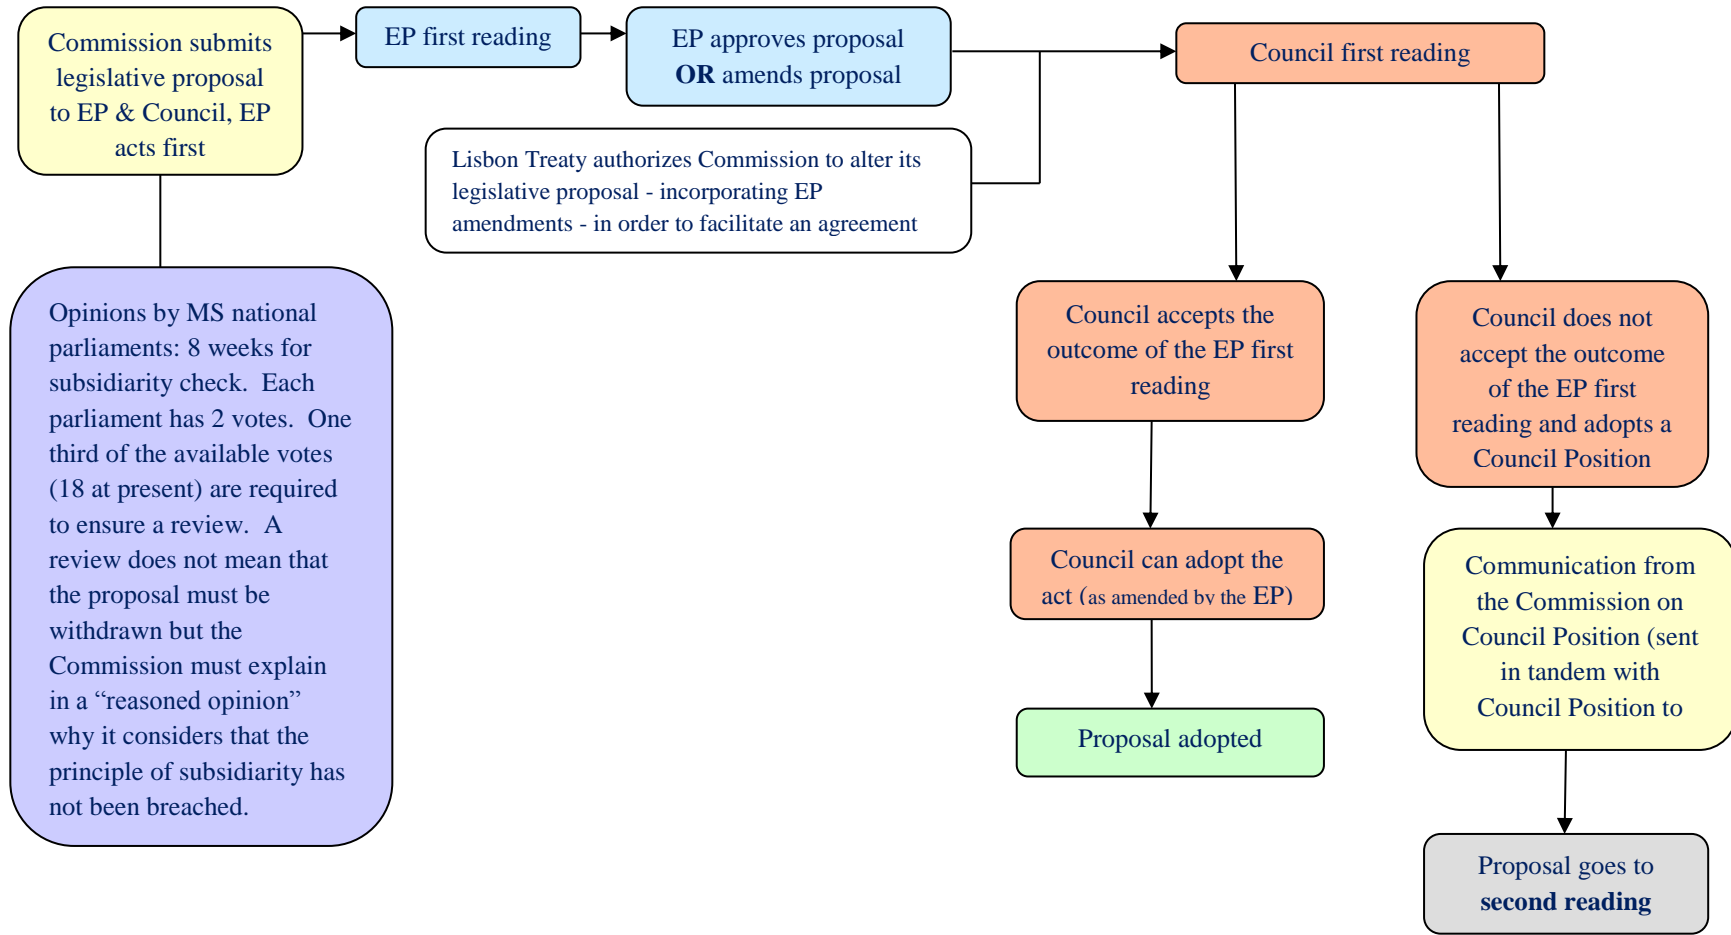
Commission submits legislative proposal to EP & Council, EP acts first

EP first reading

EP approves proposal **OR** amends proposal

Council first reading

Lisbon Treaty authorizes Commission to alter its legislative proposal - incorporating EP amendments - in order to facilitate an agreement

Opinions by MS national parliaments: 8 weeks for subsidiarity check. Each parliament has 2 votes. One third of the available votes (18 at present) are required to ensure a review. A review does not mean that the proposal must be withdrawn but the Commission must explain in a “reasoned opinion” why it considers that the principle of subsidiarity has not been breached.

Council accepts the outcome of the EP first reading

Council does not accept the outcome of the EP first reading and adopts a Council Position

Council can adopt the act (as amended by the EP)

Proposal adopted

Communication from the Commission on Council Position (sent in tandem with Council Position to

Proposal goes to **second reading**